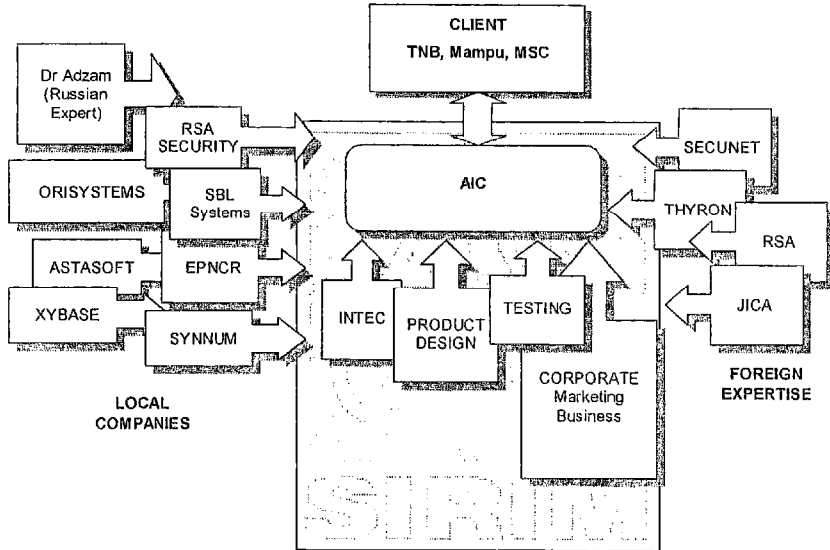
CLIENT
TNB, Mampu, MSC

Dr Adzam (Russian Expert)

RSA SECURITY

ORISYSTEMS

SBL Systems

ASTASOFT

EPNCR

XYBASE

SYNNUM

LOCAL COMPANIES

AIC

INTEC

PRODUCT DESIGN

TESTING

CORPORATE Marketing Business

SECUNET

THYRON

RSA

JICA

FOREIGN EXPERTISE

SIRIM